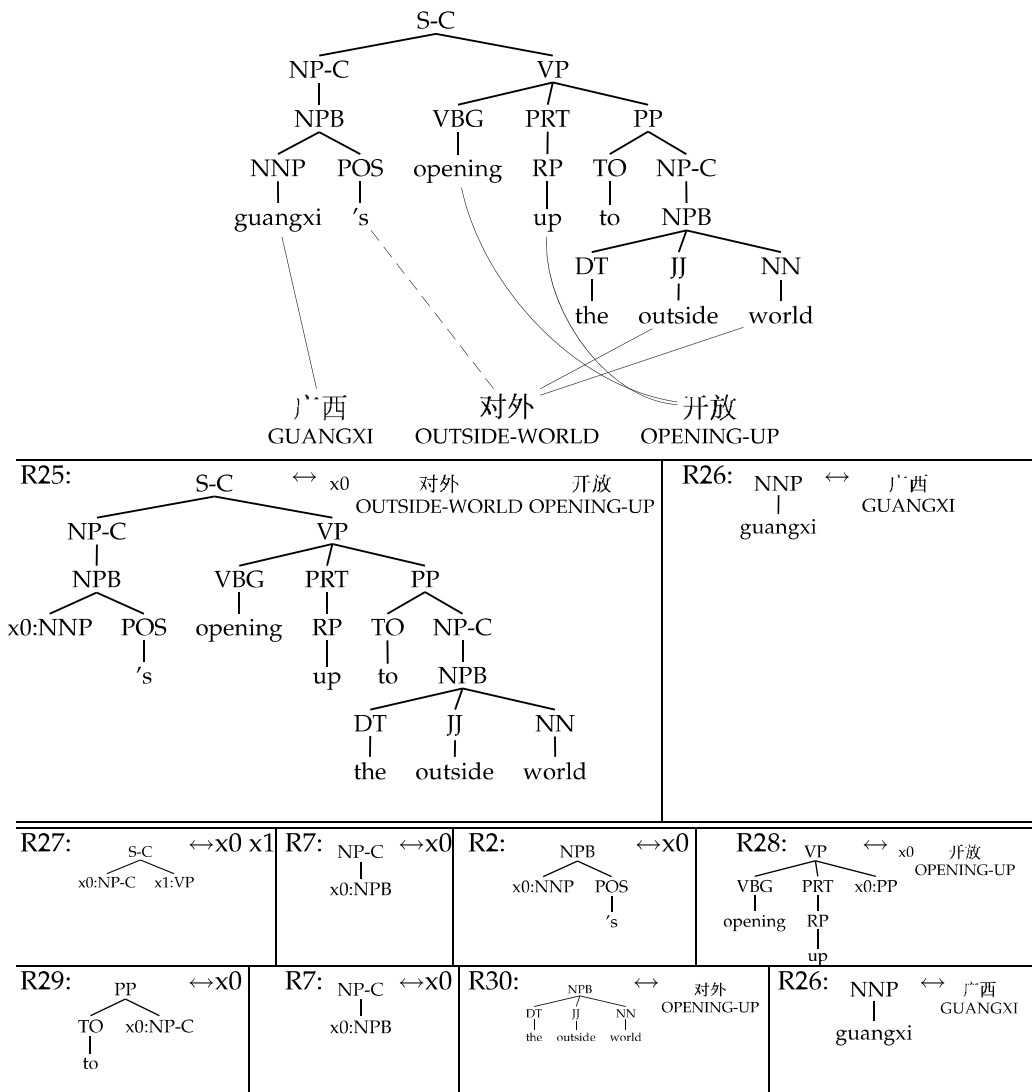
S-C
NP-C
NPB
NNP
guangxi
POS
's
VP
VBG
opening
PRT
RP
up
PP
TO
to
NP-C
NPB
DT
the
JJ
outside
NN
world

广西
GUANGXI
对外
OUTSIDE-WORLD
开放
OPENING-UP

R25: S-C NP-C NPB x0:NNP POS 's VP VBG opening PRT RP up PP TO to NP-C NPB DT the JJ outside NN world $\leftrightarrow$ x0 对外 OUTSIDE-WORLD 开放 OPENING-UP

R26: NNP guangxi $\leftrightarrow$ 广西 GUANGXI

R27: S-C x0:NP-C x1:VP $\leftrightarrow$x0 x1

R7: NP-C x0:NPB $\leftrightarrow$x0

R2: NPB x0:NNP POS 's $\leftrightarrow$x0

R28: VP VBG opening PRT RP up x0:PP $\leftrightarrow$ x0 开放 OPENING-UP

R29: PP TO to x0:NP-C $\leftrightarrow$x0

R7: NP-C x0:NPB $\leftrightarrow$x0

R30: NPB DT the JJ outside NN world $\leftrightarrow$ 对外 OPENING-UP

R26: NNP guangxi $\leftrightarrow$ 广西 GUANGXI